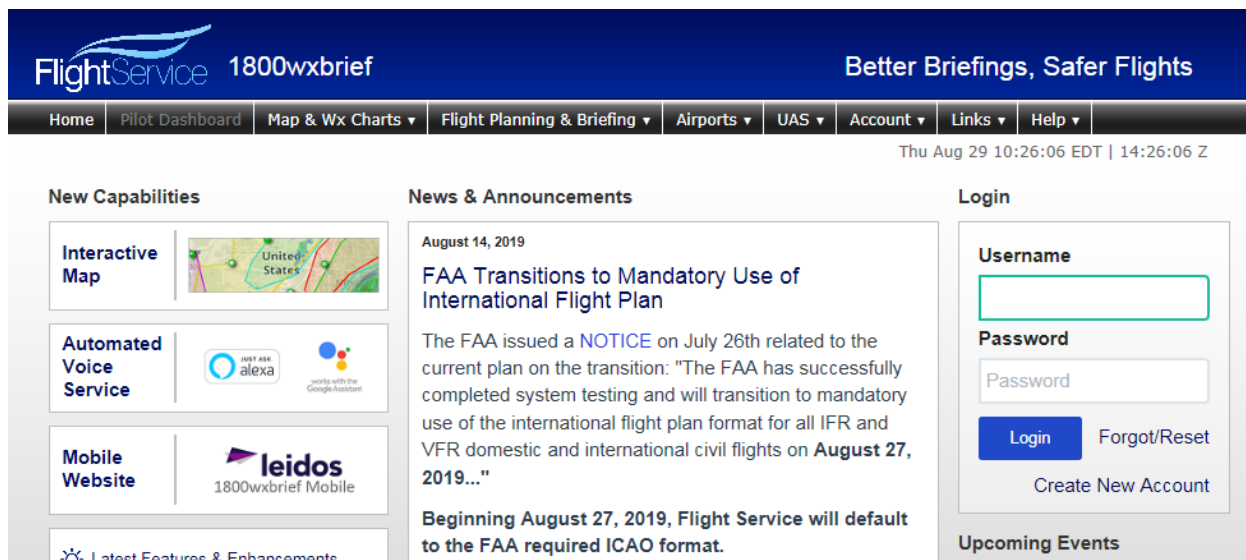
FlightService 1800wxbrief

Better Briefings, Safer Flights

Home | Pilot Dashboard | Map & Wx Charts ▾ | Flight Planning & Briefing ▾ | Airports ▾ | UAS ▾ | Account ▾ | Links ▾ | Help ▾

Thu Aug 29 10:26:06 EDT | 14:26:06 Z

New Capabilities

Interactive Map

United States

Automated Voice Service

JUST ASK alexa

works with the Google Assistant

Mobile Website

leidos
1800wxbrief Mobile

Latest Features & Enhancements

News & Announcements

August 14, 2019

FAA Transitions to Mandatory Use of International Flight Plan

The FAA issued a NOTICE on July 26th related to the current plan on the transition: "The FAA has successfully completed system testing and will transition to mandatory use of the international flight plan format for all IFR and VFR domestic and international civil flights on **August 27, 2019..."**

**Beginning August 27, 2019, Flight Service will default to the FAA required ICAO format.**

Login

Username

Password

Password

Login

Forgot/Reset

Create New Account

Upcoming Events